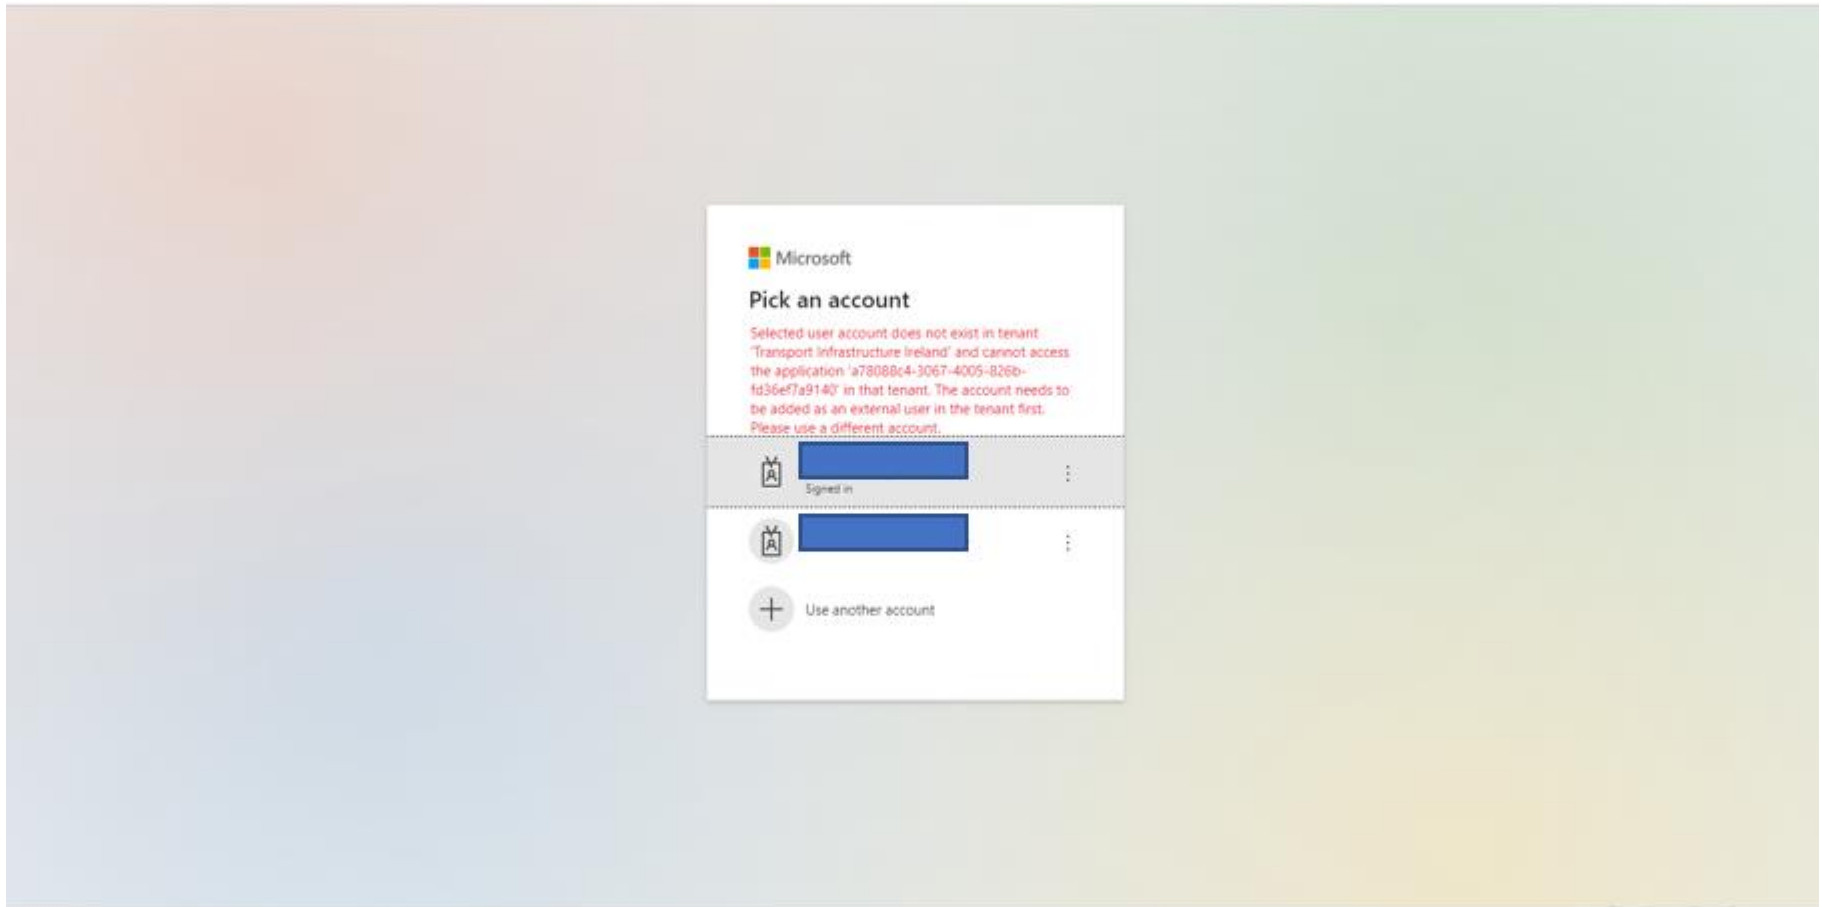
Microsoft

Pick an account

Selected user account does not exist in tenant 'Transport Infrastructure Ireland' and cannot access the application 'a78088c4-3067-4005-826b-fd36ef7a9140' in that tenant. The account needs to be added as an external user in the tenant first. Please use a different account.

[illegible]
Signed in

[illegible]

Use another account